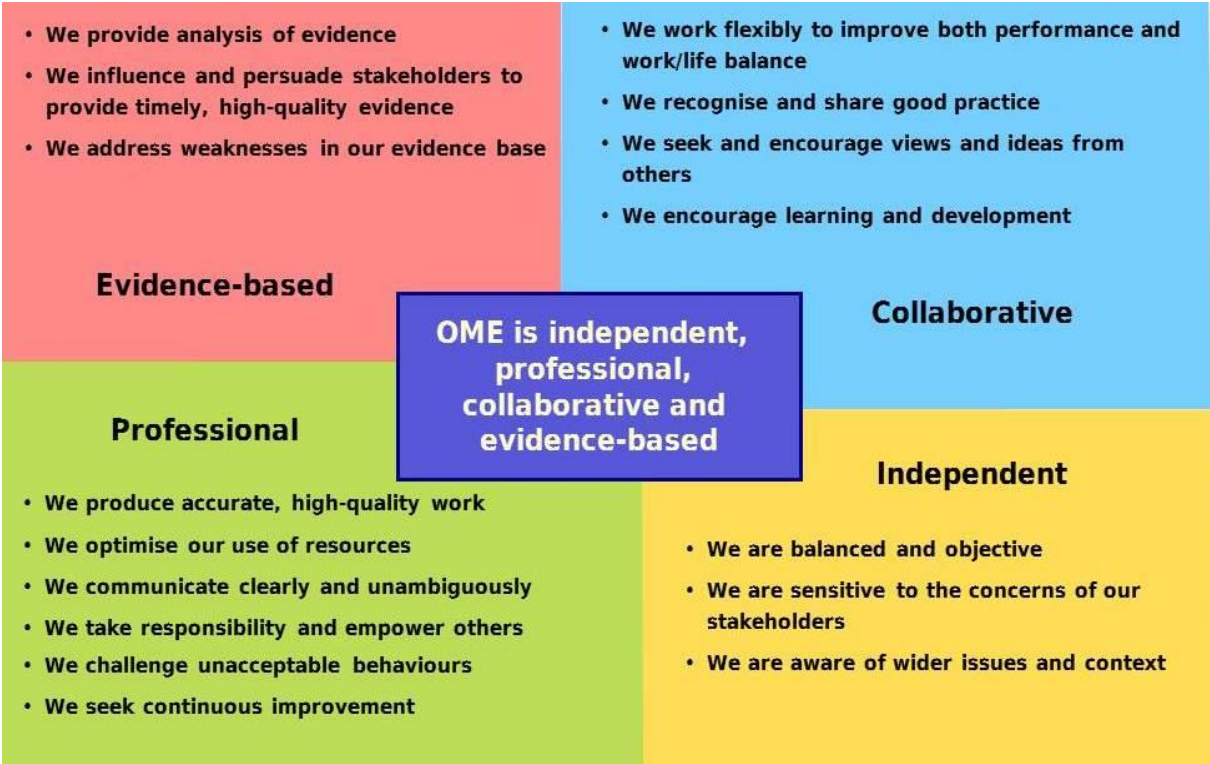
• We provide analysis of evidence
• We influence and persuade stakeholders to provide timely, high-quality evidence
• We address weaknesses in our evidence base

Evidence-based

• We work flexibly to improve both performance and work/life balance
• We recognise and share good practice
• We seek and encourage views and ideas from others
• We encourage learning and development

Collaborative

OME is independent, professional, collaborative and evidence-based

Professional

• We produce accurate, high-quality work
• We optimise our use of resources
• We communicate clearly and unambiguously
• We take responsibility and empower others
• We challenge unacceptable behaviours
• We seek continuous improvement

Independent

• We are balanced and objective
• We are sensitive to the concerns of our stakeholders
• We are aware of wider issues and context